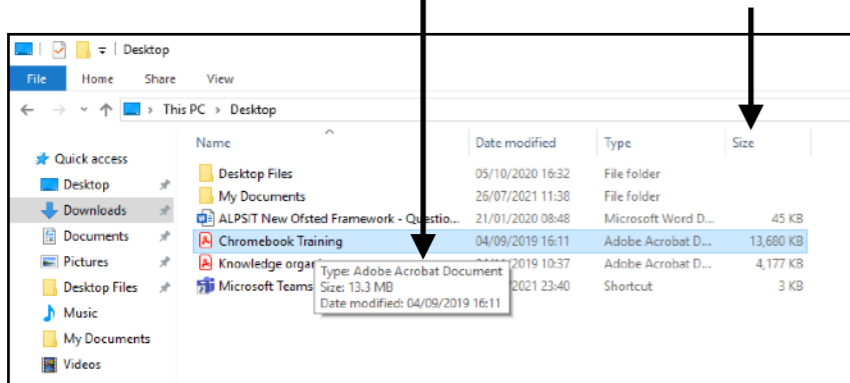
Desktop

File Home Share View

This PC > Desktop

Quick access
Desktop
Downloads
Documents
Pictures
Desktop Files
Music
My Documents
Videos

| Name | Date modified | Type | Size |
|---|---|---|---|
| Desktop Files | 05/10/2020 16:32 | File folder | |
| My Documents | 26/07/2021 11:38 | File folder | |
| ALPSIT New Ofsted Framework - Questio... | 21/01/2020 08:48 | Microsoft Word D... | 45 KB |
| Chromebook Training | 04/09/2019 16:11 | Adobe Acrobat D... | 13,680 KB |
| Knowledge organi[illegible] | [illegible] 10:37 | Adobe Acrobat D... | 4,177 KB |
| Microsoft Teams | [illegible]2021 23:40 | Shortcut | 3 KB |

Type: Adobe Acrobat Document
Size: 13.3 MB
Date modified: 04/09/2019 16:11